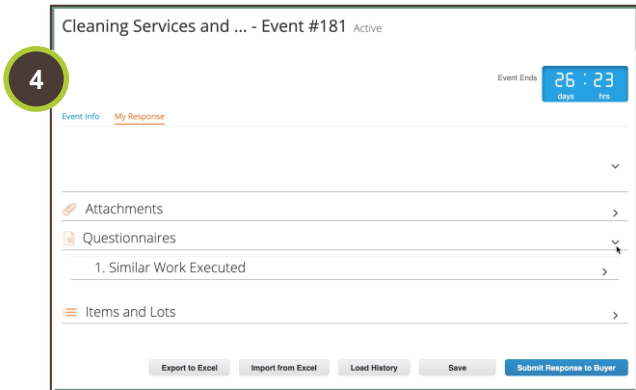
Cleaning Services and ... - Event #181 Active

4

Event Ends 26 : 23 days hrs

Event Info My Response

Attachments

Questionnaires

1. Similar Work Executed

Items and Lots

Export to Excel Import from Excel Load History Save Submit Response to Buyer